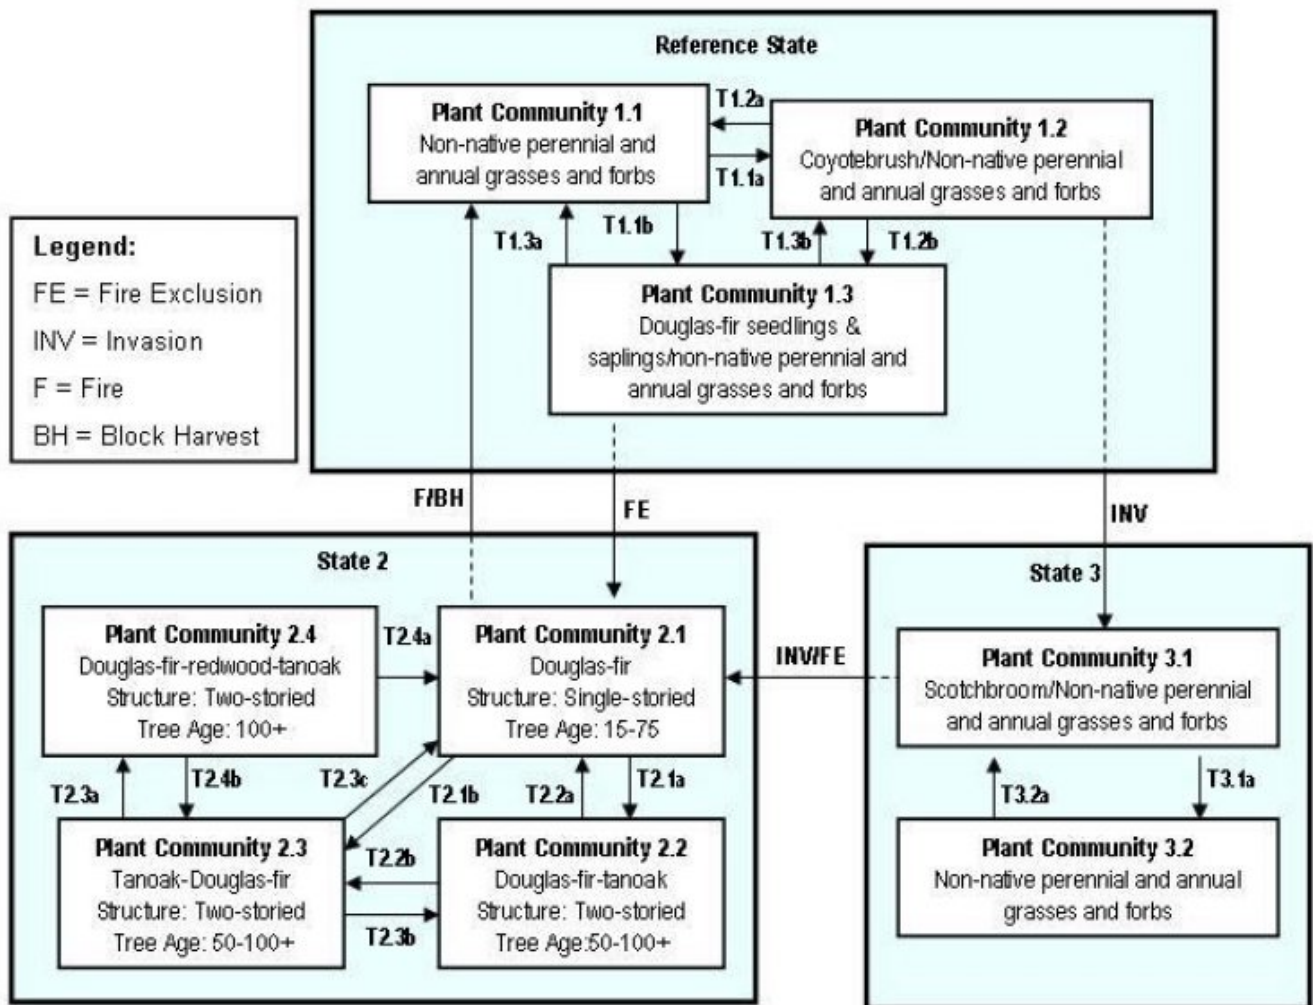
Reference State

Plant Community 1.1
Non-native perennial and annual grasses and forbs

T1.2a

T1.1a

Plant Community 1.2
Coyotebrush/Non-native perennial and annual grasses and forbs

T1.3a

T1.1b

T1.3b

T1.2b

Plant Community 1.3
Douglas-fir seedlings & saplings/non-native perennial and annual grasses and forbs

Legend:
FE = Fire Exclusion
INV = Invasion
F = Fire
BH = Block Harvest

F/BH

FE

INV

State 2

Plant Community 2.4
Douglas-fir-redwood-tanoak
Structure: Two-storied
Tree Age: 100+

T2.4a

Plant Community 2.1
Douglas-fir
Structure: Single-storied
Tree Age: 15-75

INV/FE

State 3

Plant Community 3.1
Scotchbroom/Non-native perennial and annual grasses and forbs

T2.3a

T2.4b

T2.3c

T2.1b

T2.2a

T2.1a

T3.2a

T3.1a

Plant Community 2.3
Tanoak-Douglas-fir
Structure: Two-storied
Tree Age: 50-100+

T2.2b

T2.3b

Plant Community 2.2
Douglas-fir-tanoak
Structure: Two-storied
Tree Age:50-100+

Plant Community 3.2
Non-native perennial and annual grasses and forbs